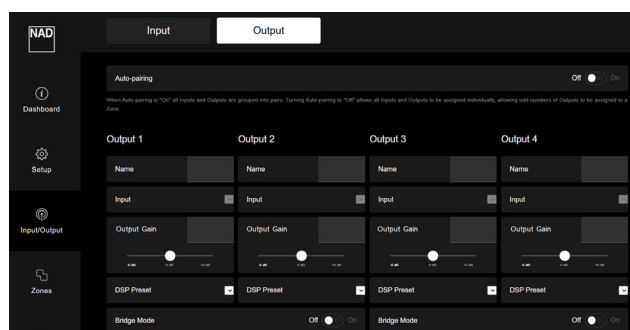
NAD

Dashboard

Setup

Input/Output

Zones

Input

Output

Auto-pairing

Off On

When Auto-pairing is "On" all Inputs and Outputs are grouped into pairs. Turning Auto-pairing to "Off" allows all Inputs and Outputs to be assigned individually, allowing odd numbers of Outputs to be assigned to a Zone.

Output 1

Name

Input

Output Gain

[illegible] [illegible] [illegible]

DSP Preset

Bridge Mode

Off On

Output 2

Name

Input

Output Gain

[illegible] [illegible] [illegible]

DSP Preset

Output 3

Name

Input

Output Gain

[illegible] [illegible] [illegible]

DSP Preset

Bridge Mode

Off On

Output 4

Name

Input

Output Gain

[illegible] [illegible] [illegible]

DSP Preset